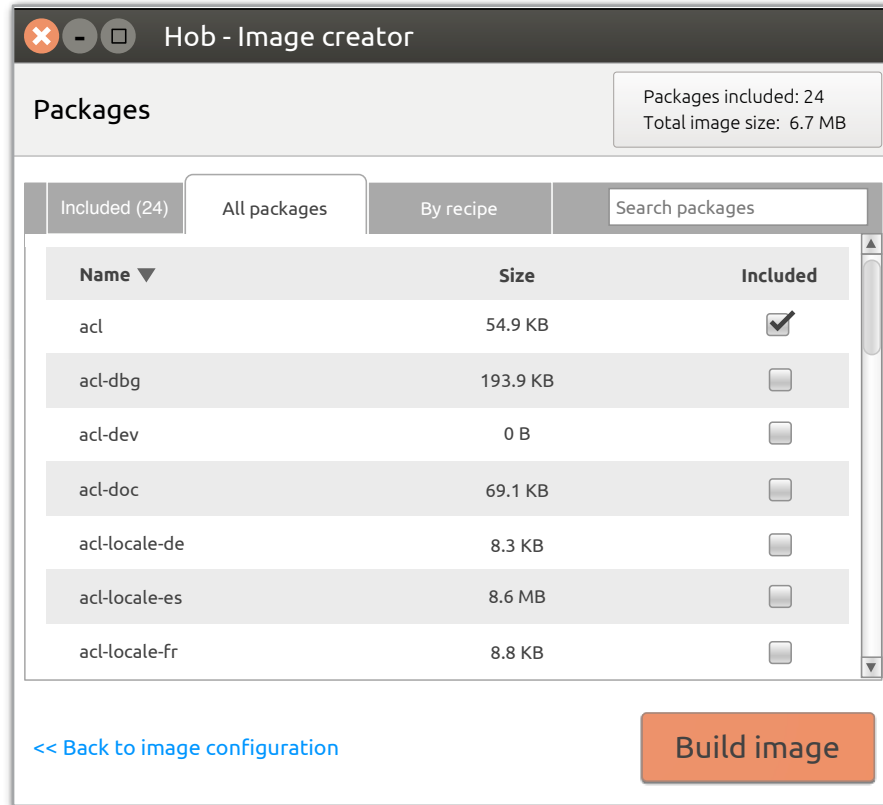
Hob - Image creator

Packages

Packages included: 24
Total image size: 6.7 MB

Included (24)
All packages
By recipe
Search packages

| Name | Size | Included |
|---|---|---|
| acl | 54.9 KB | ✔ |
| acl-dbg | 193.9 KB | |
| acl-dev | 0 B | |
| acl-doc | 69.1 KB | |
| acl-locale-de | 8.3 KB | |
| acl-locale-es | 8.6 MB | |
| acl-locale-fr | 8.8 KB | |

<< Back to image configuration

Build image